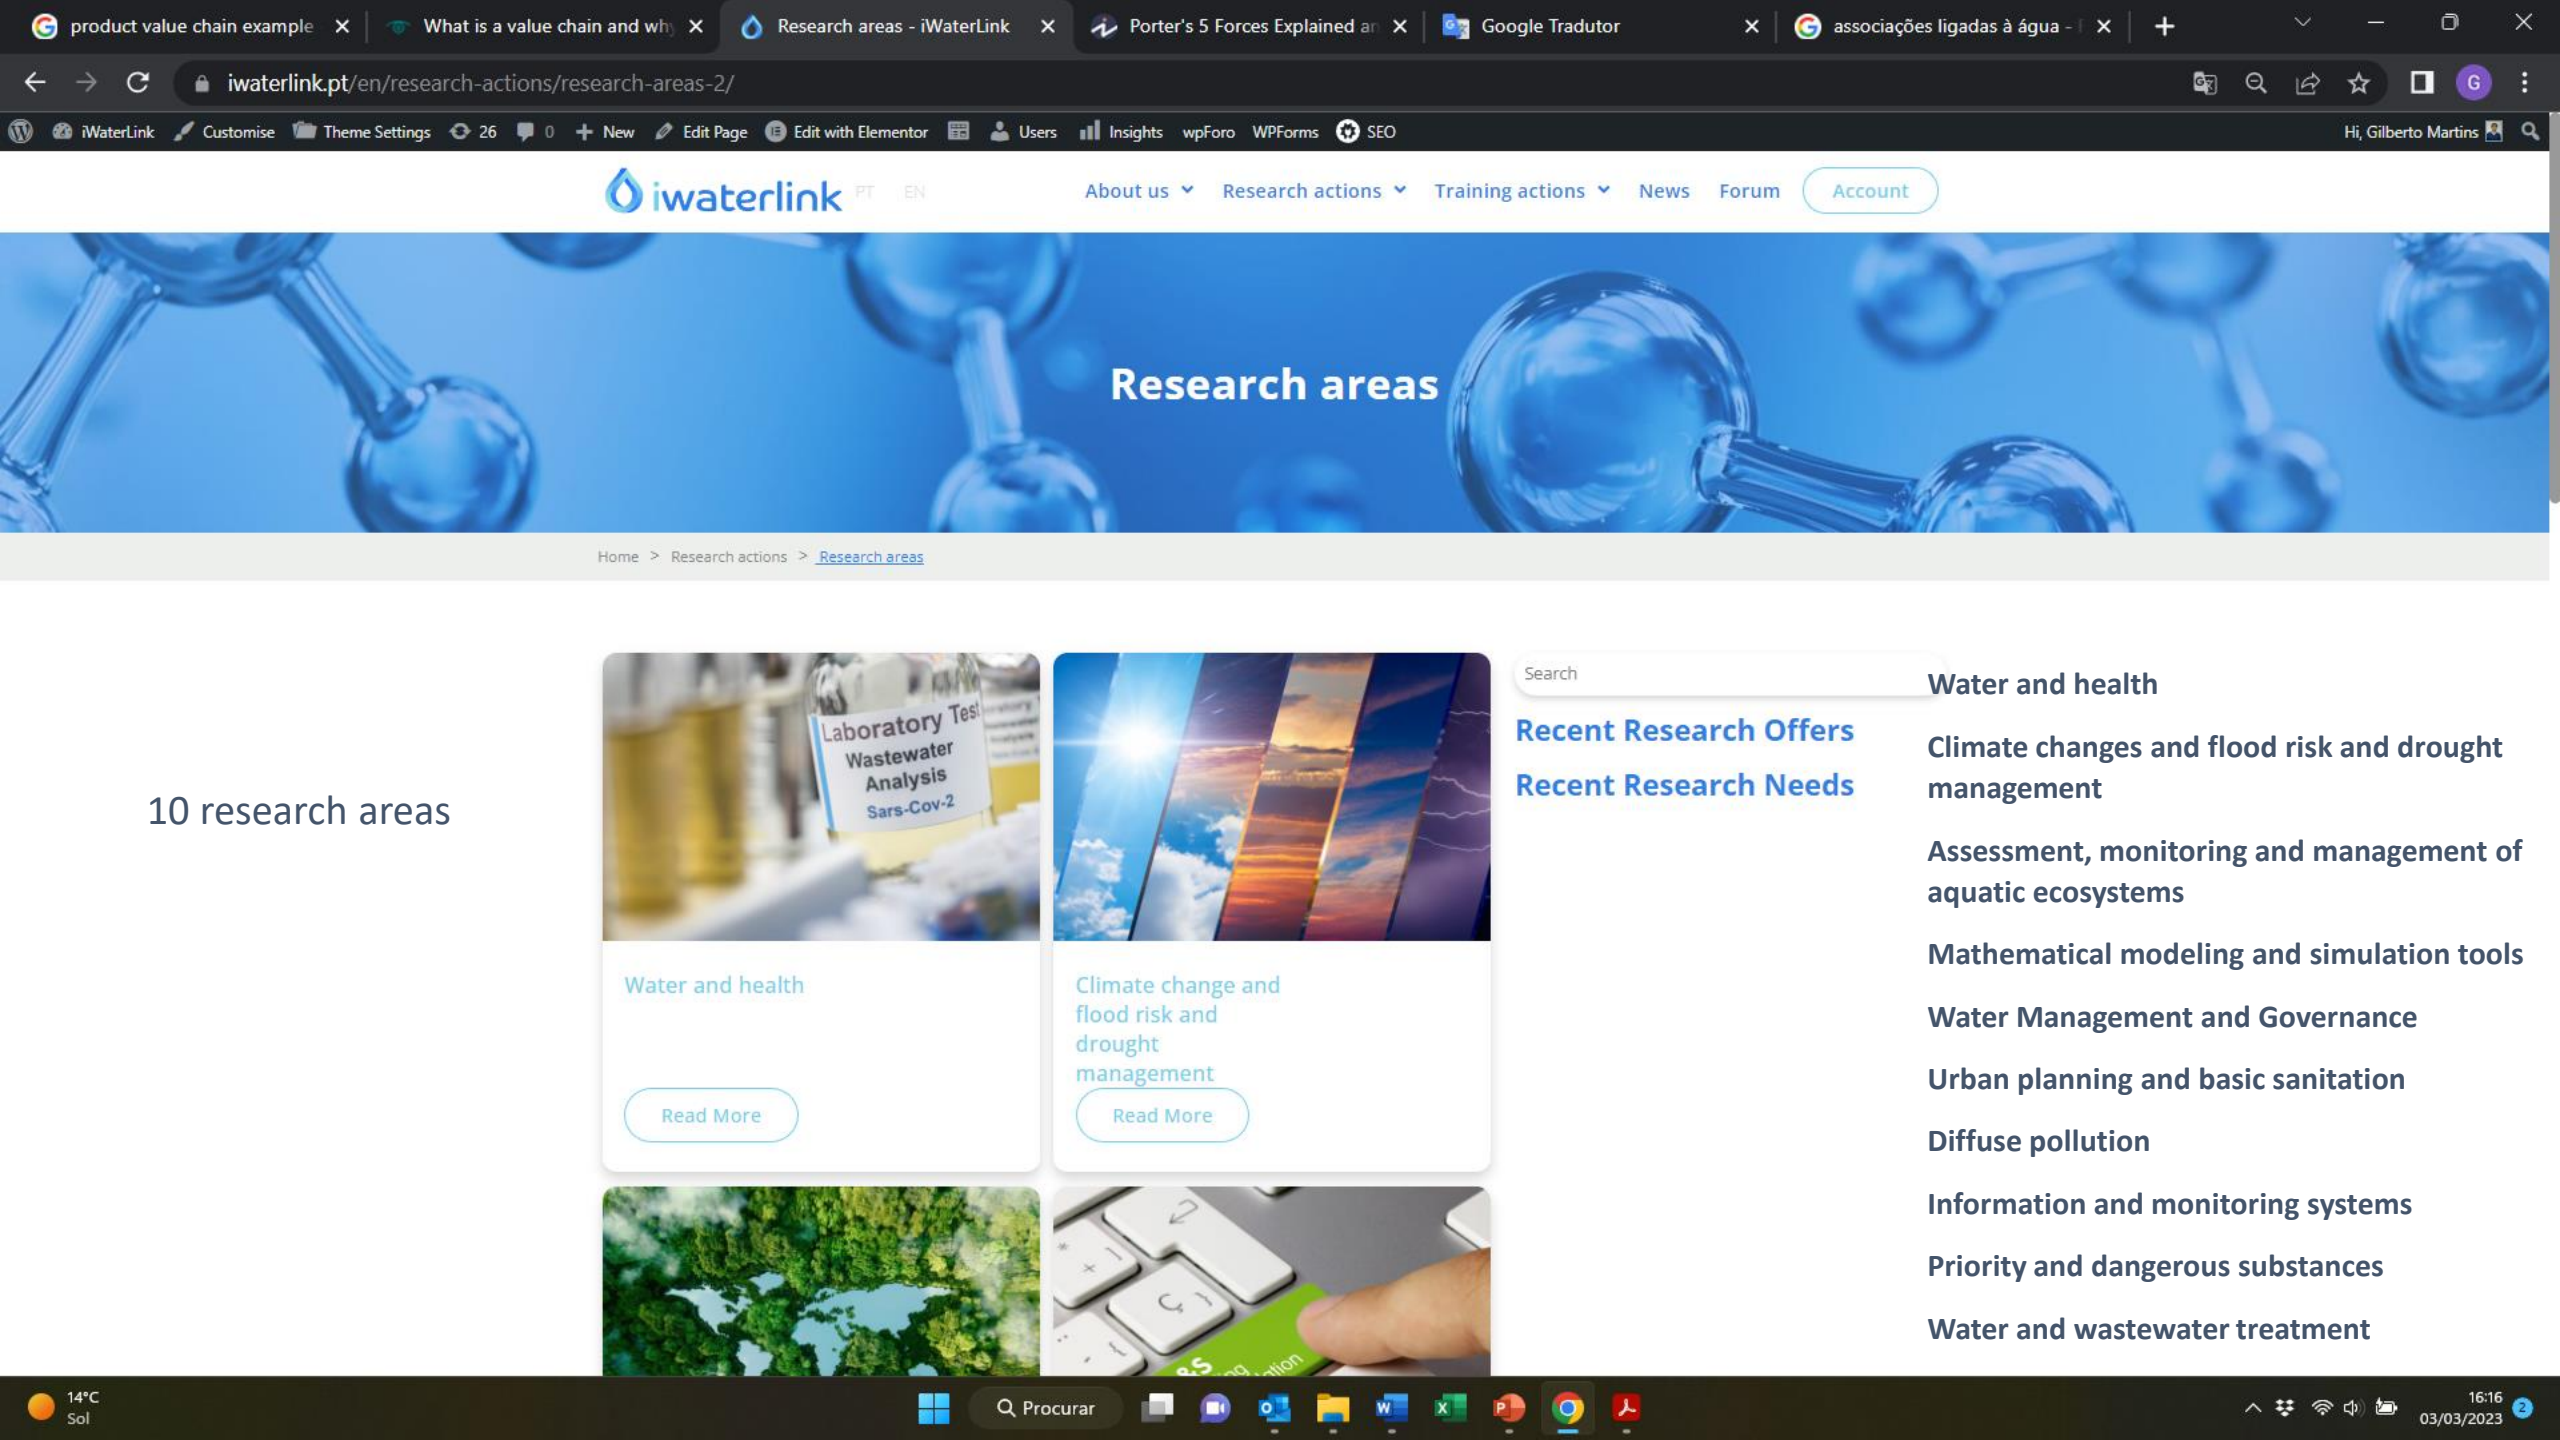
product value chain example
What is a value chain and wh
Research areas - iWaterLink
Porter's 5 Forces Explained ar
Google Tradutor
associações ligadas à água -

iwaterlink.pt/en/research-actions/research-areas-2/

iWaterLink Customise Theme Settings 26 0 New Edit Page Edit with Elementor Users Insights wpForo WPForms SEO Hi, Gilberto Martins

iwaterlink PT EN About us Research actions Training actions News Forum Account

Research areas

Home > Research actions > Research areas

10 research areas

Laboratory Test Wastewater Analysis Sars-Cov-2

Water and health

Read More

Climate change and flood risk and drought management

Read More

Search

Recent Research Offers

Recent Research Needs

Water and health

Climate changes and flood risk and drought management

Assessment, monitoring and management of aquatic ecosystems

Mathematical modeling and simulation tools

Water Management and Governance

Urban planning and basic sanitation

Diffuse pollution

Information and monitoring systems

Priority and dangerous substances

Water and wastewater treatment

14°C Sol Procurar 16:16 03/03/2023